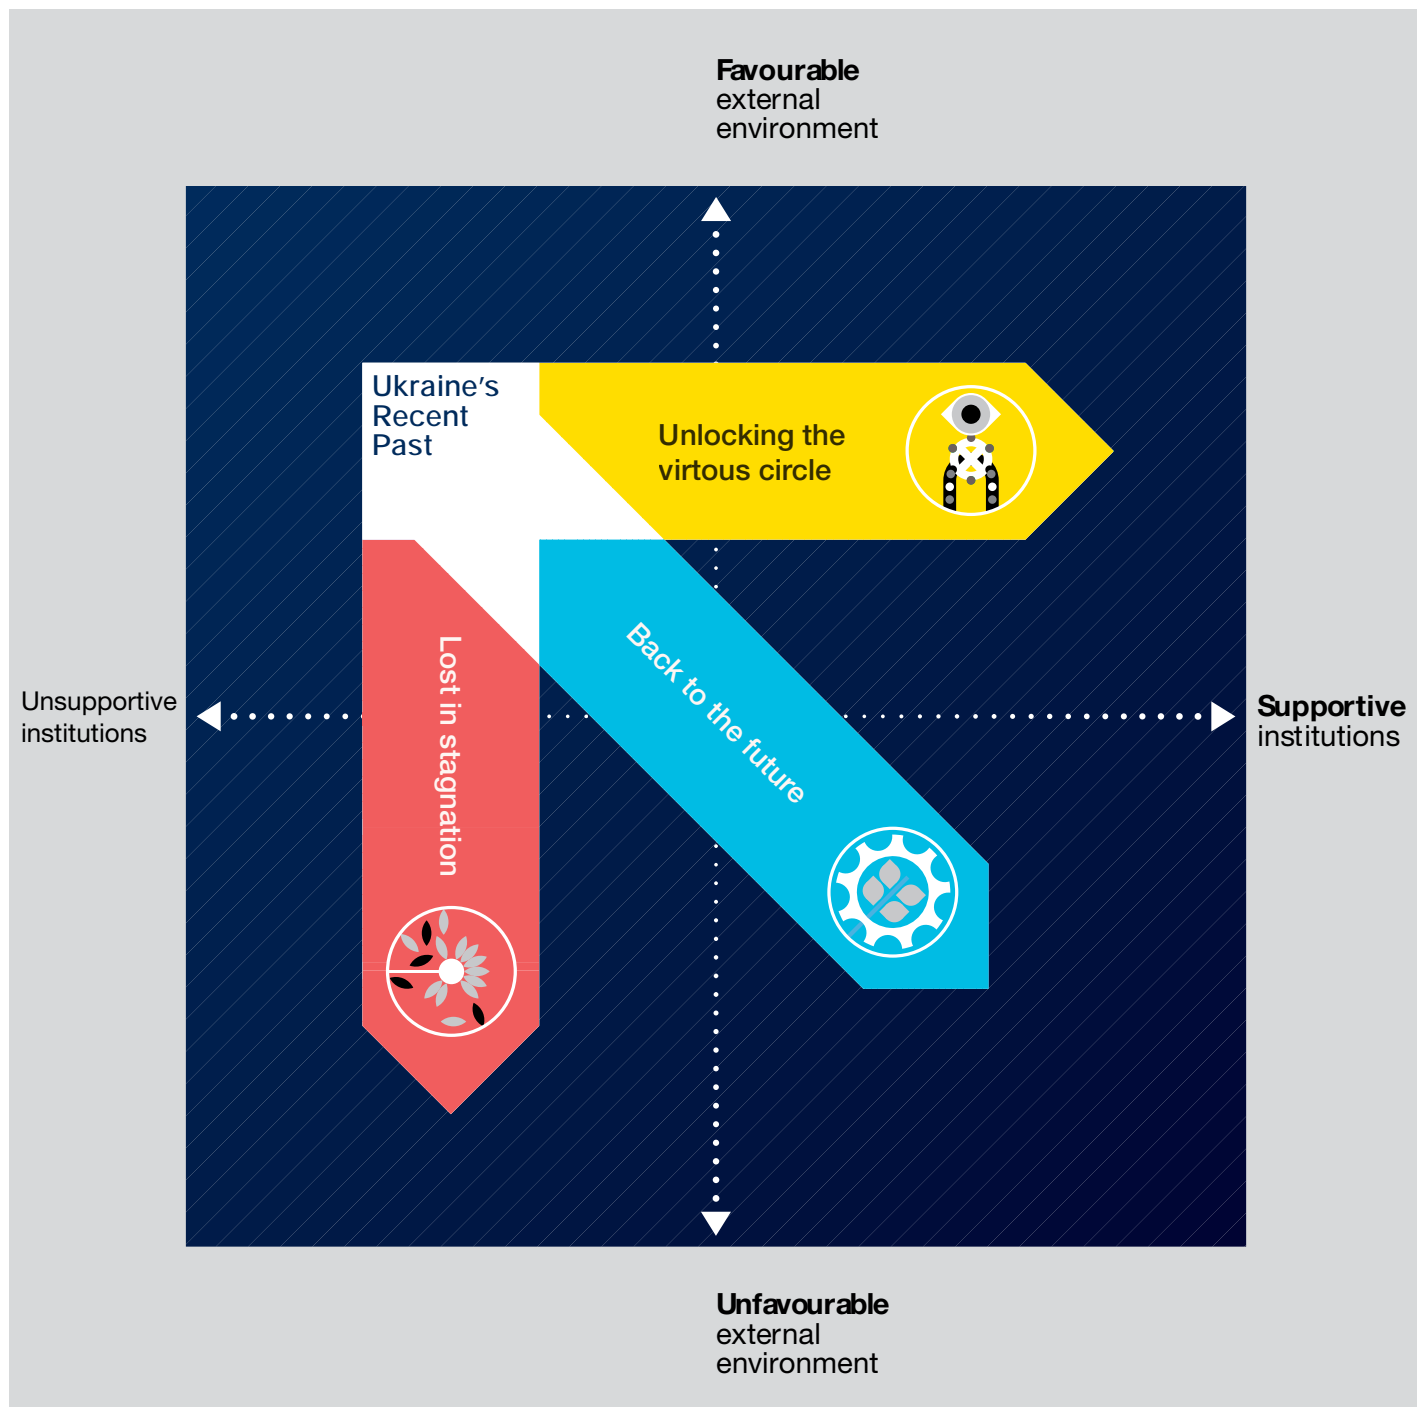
Favourable external environment

Ukraine's Recent Past

Unlocking the virtous circle

Unsupportive institutions

Supportive institutions

Lost in stagnation

Back to the future

Unfavourable external environment